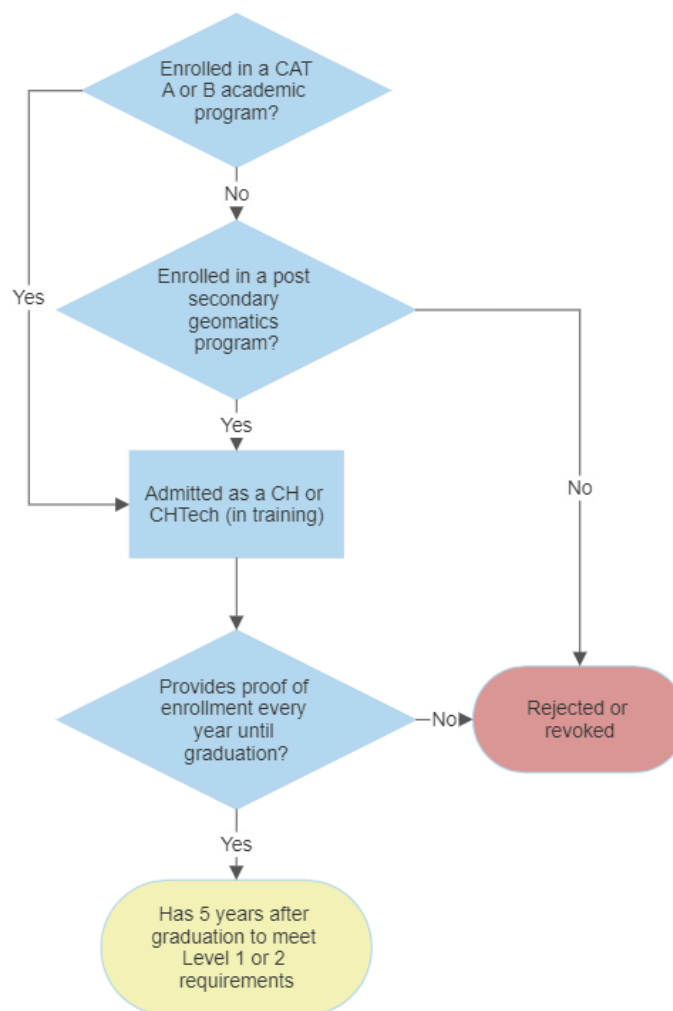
Enrolled in a CAT A or B academic program?

No

Yes

Enrolled in a post secondary geomatics program?

Yes

No

Admitted as a CH or CHTech (in training)

Provides proof of enrollment every year until graduation?

No

Rejected or revoked

Yes

Has 5 years after graduation to meet Level 1 or 2 requirements